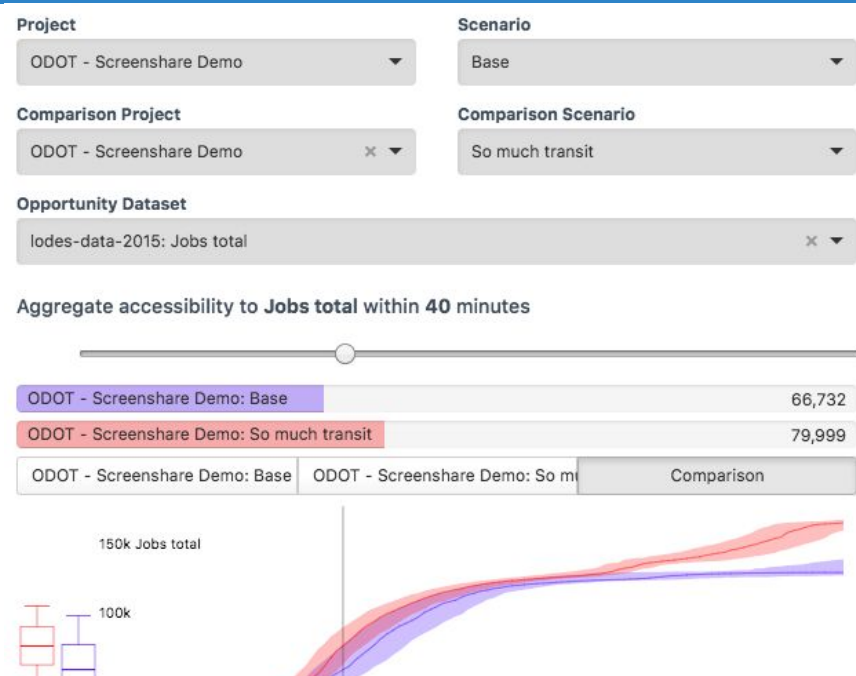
Project
ODOT - Screenshare Demo

Scenario
Base

Comparison Project
ODOT - Screenshare Demo

Comparison Scenario
So much transit

Opportunity Dataset
lodes-data-2015: Jobs total

Aggregate accessibility to **Jobs total** within **40** minutes

ODOT - Screenshare Demo: Base 66,732
ODOT - Screenshare Demo: So much transit 79,999

| ODOT - Screenshare Demo: Base | ODOT - Screenshare Demo: So m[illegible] | Comparison |
|---|---|---|

150k Jobs total
100k